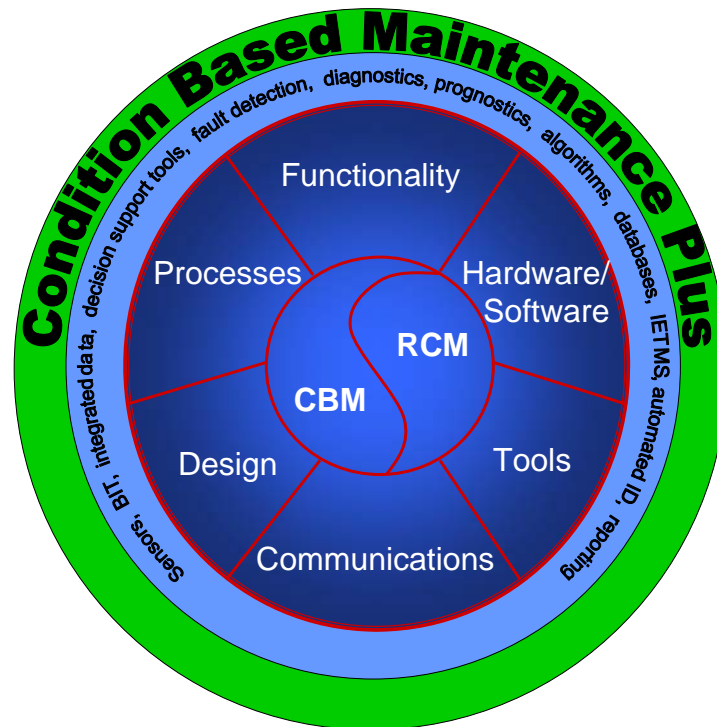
Condition Based Maintenance Plus

Sensors, BIT, integrated data, decision support tools, fault detection, diagnostics, prognostics, algorithms, databases, IETMS, automated ID, reporting

Functionality

Processes

Hardware/ Software

RCM

CBM

Design

Tools

Communications